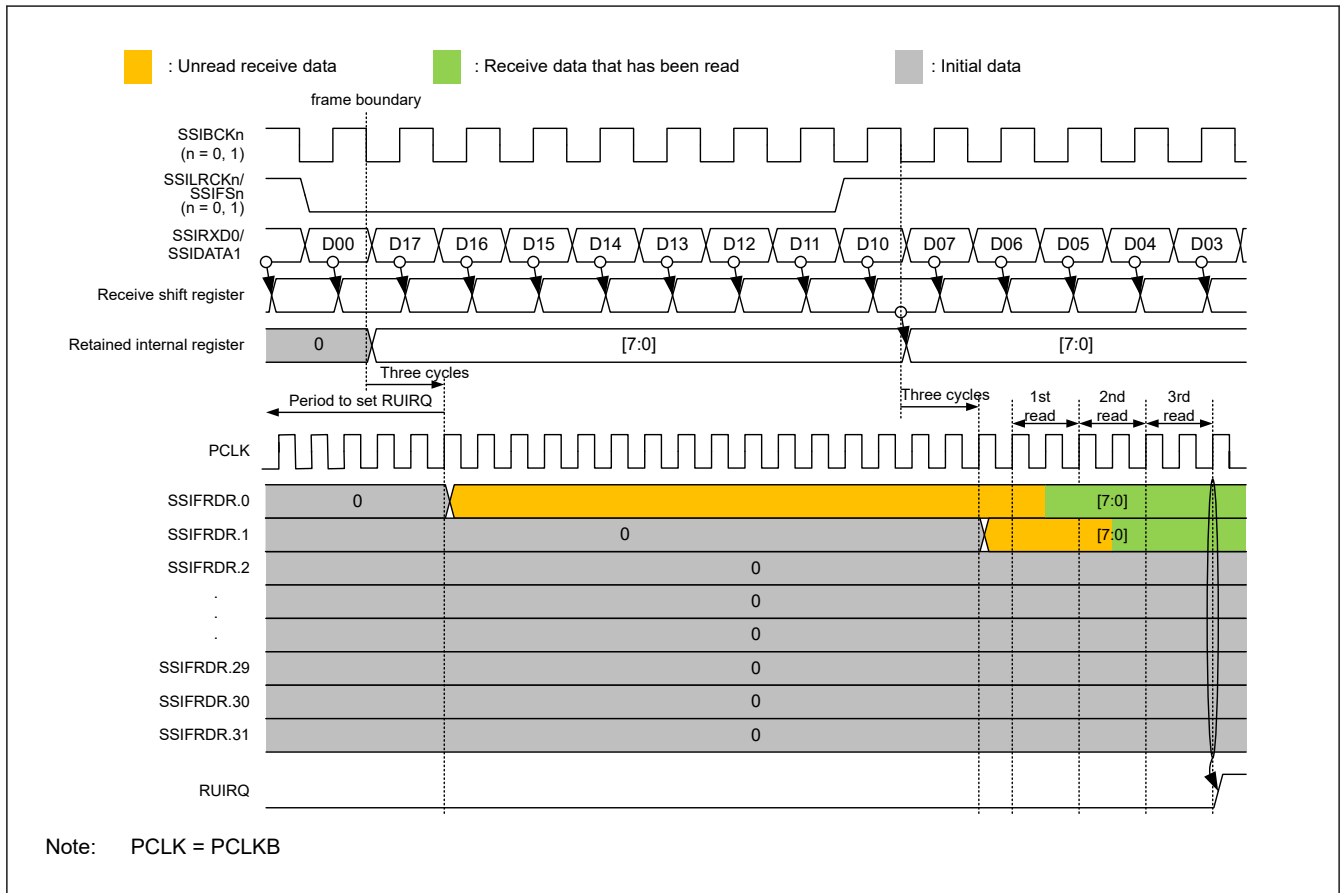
: Unread receive data
: Receive data that has been read
: Initial data

frame boundary

SSIBCKn (n = 0, 1)

SSILRCKn/ SSIFSn (n = 0, 1)

SSIRXD0/ SSIDATA1

D00 D17 D16 D15 D14 D13 D12 D11 D10 D07 D06 D05 D04 D03

Receive shift register

Retained internal register

0 [7:0] [7:0]

Three cycles

Period to set RUIRQ

Three cycles

1st read

2nd read

3rd read

PCLK

SSIFRDR.0 0 [7:0]

SSIFRDR.1 0 [7:0]

SSIFRDR.2 0

.
.
.

0

0

SSIFRDR.29 0

SSIFRDR.30 0

SSIFRDR.31 0

RUIRQ

Note: PCLK = PCLKB